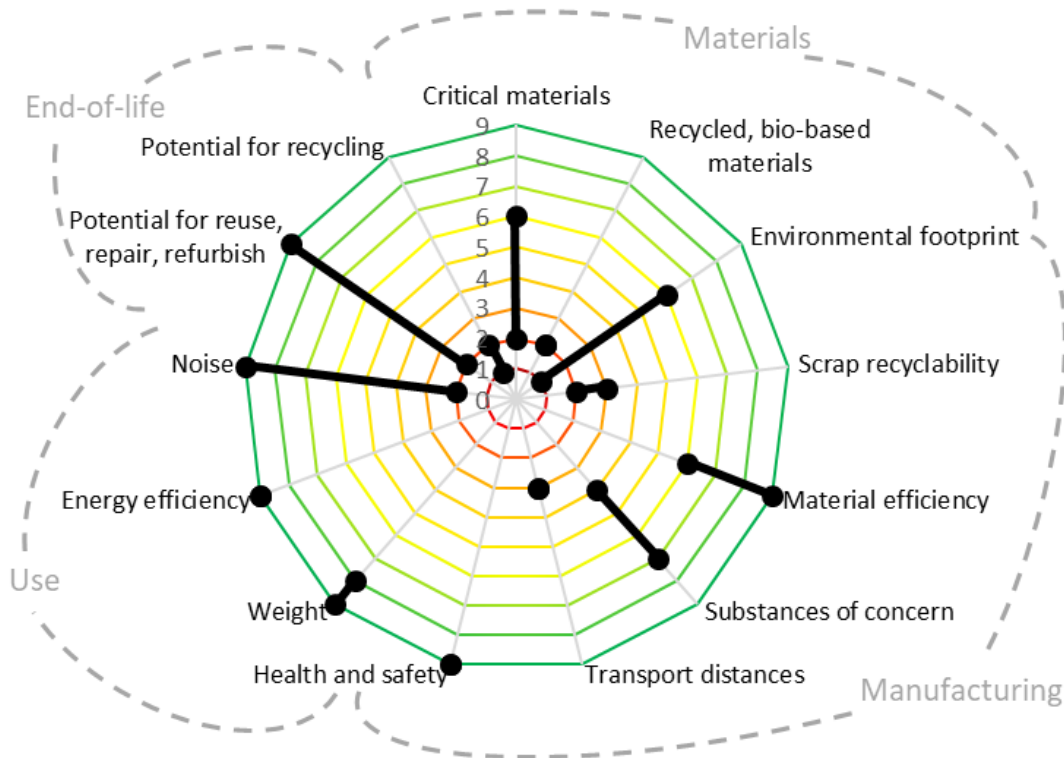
Materials

End-of-life

Critical materials

9
8
7
6
5
4
3
2
1
0

Recycled, bio-based materials

Potential for recycling

Potential for reuse, repair, refurbish

Environmental footprint

Scrap recyclability

Noise

Material efficiency

Energy efficiency

Use

Substances of concern

Weight

Health and safety

Transport distances

Manufacturing